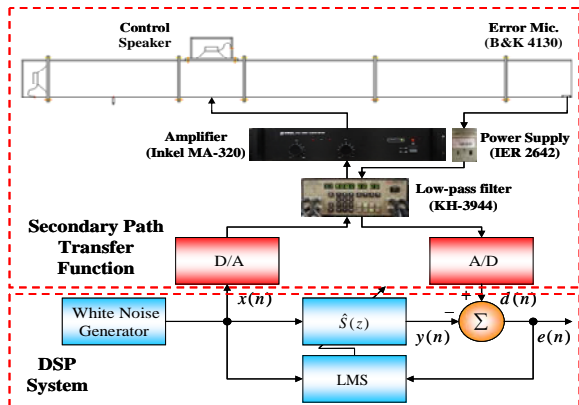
Control Speaker

Error Mic. (B&K 4130)

Amplifier (Inkel MA-320)

Power Supply (IER 2642)

Low-pass filter (KH-3944)

Secondary Path Transfer Function

D/A

A/D

White Noise Generator

$x(n)$

$\hat{S}(z)$

$y(n)$

$-$

$+$

$d(n)$

$\Sigma$

$e(n)$

DSP System

LMS